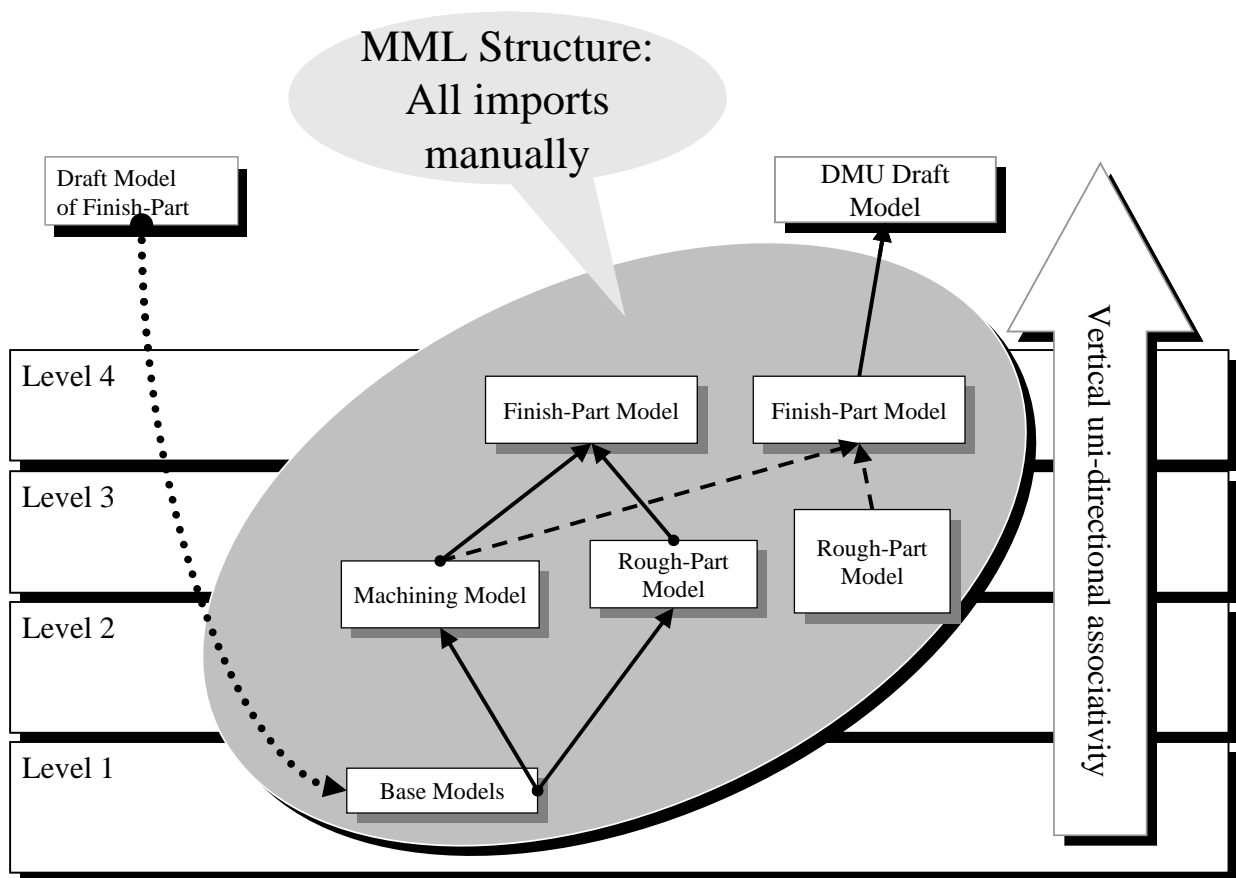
MML Structure: All imports manually

Draft Model of Finish-Part

DMU Draft Model

Vertical uni-directional associativity

Level 4

Finish-Part Model

Finish-Part Model

Level 3

Rough-Part Model

Rough-Part Model

Machining Model

Level 2

Level 1

Base Models